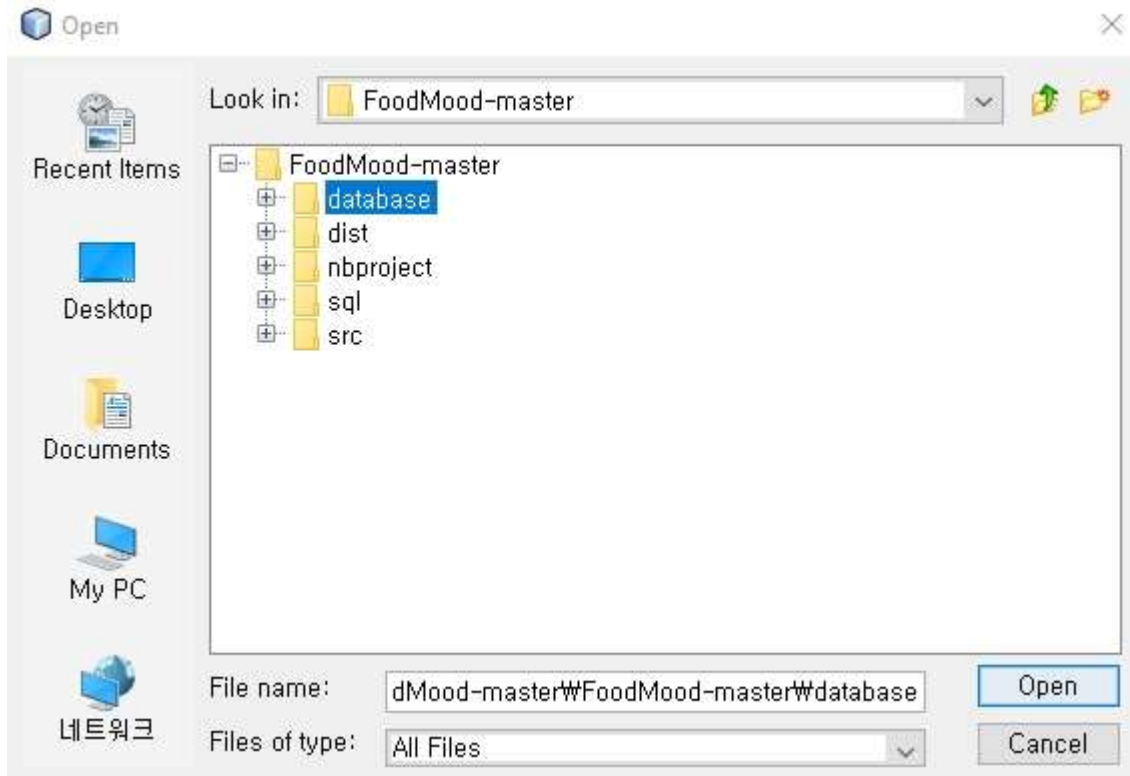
Open

Recent Items

Desktop

Documents

My PC

네트워크

Look in: FoodMood-master

FoodMood-master
database
dist
nbproject
sql
src

File name: dMood-master₩FoodMood-master₩database

Files of type: All Files

Open

Cancel